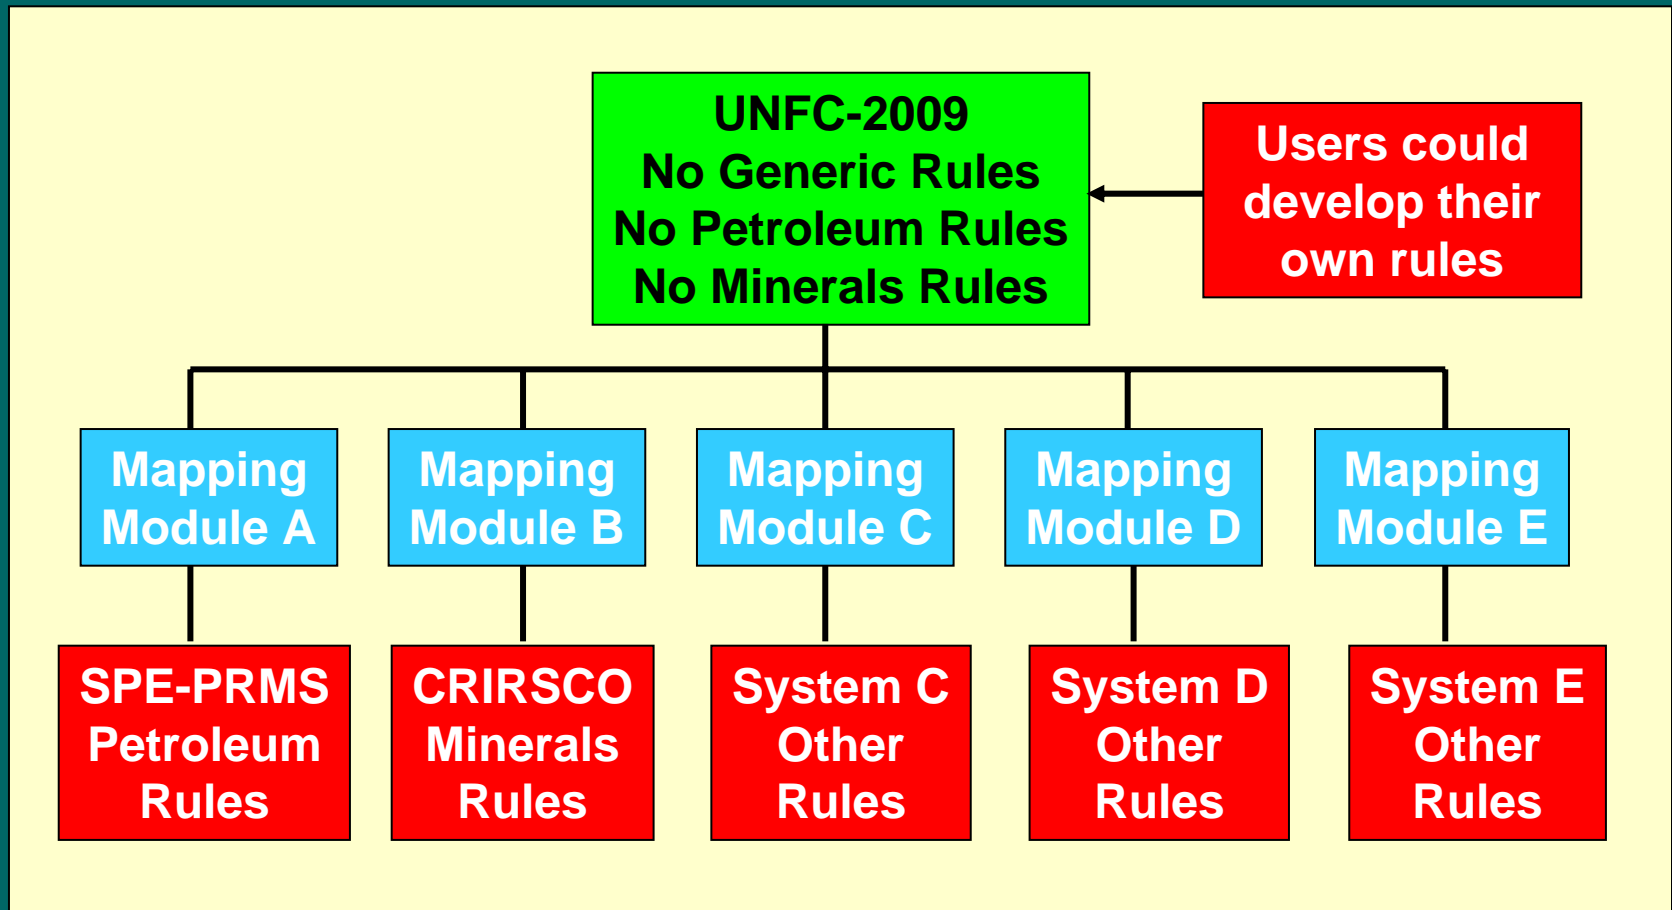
UNFC-2009
No Generic Rules
No Petroleum Rules
No Minerals Rules

Users could develop their own rules

Mapping Module A

Mapping Module B

Mapping Module C

Mapping Module D

Mapping Module E

SPE-PRMS Petroleum Rules

CRIRSCO Minerals Rules

System C Other Rules

System D Other Rules

System E Other Rules